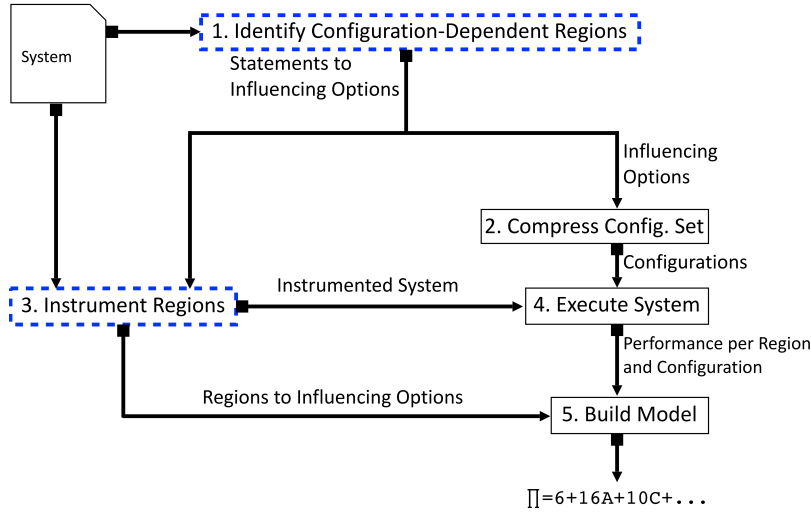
System

1. Identify Configuration-Dependent Regions

Statements to Influencing Options

Influencing Options

2. Compress Config. Set

Configurations

3. Instrument Regions

Instrumented System

4. Execute System

Performance per Region and Configuration

Regions to Influencing Options

5. Build Model

$\prod$=6+16A+10C+...